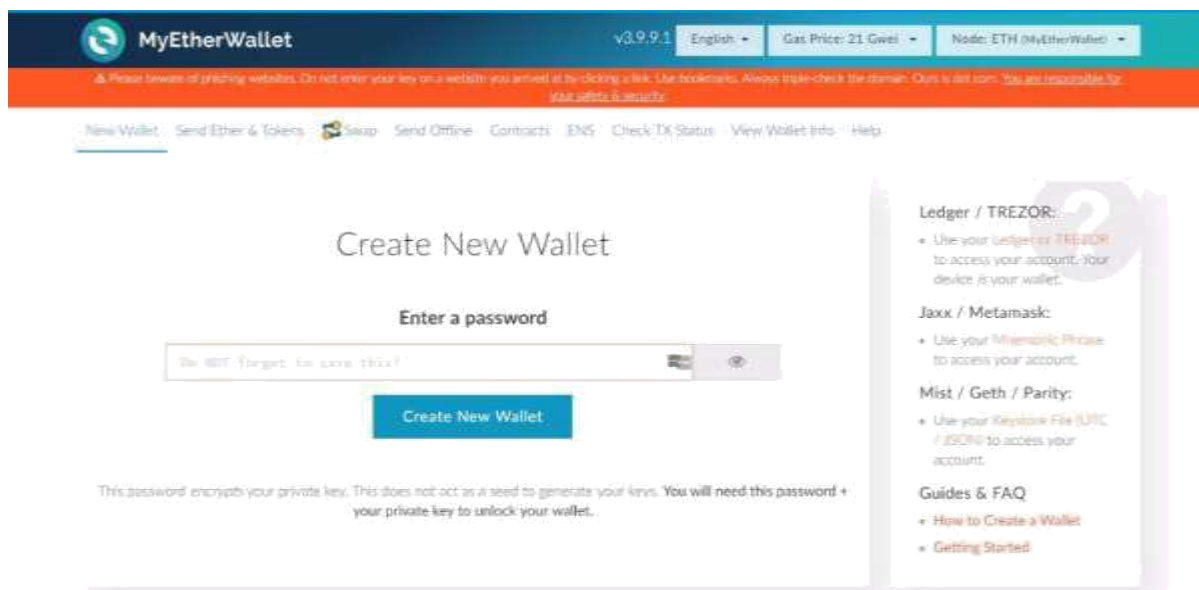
MyEtherWallet

v3.9.9.1 English ▾ Gas Price: 21 Gwei ▾ Node: ETH (MyEtherWallet) ▾

⚠ Please beware of phishing websites. Do not enter your key on a website you arrived at by clicking a link. Use bookmarks. Always triple-check the domain. Ours is dot com. You are responsible for your safety & security.

New Wallet Send Ether & Tokens Swap Send Offline Contracts ENS Check TX Status View Wallet Info Help

Create New Wallet

Enter a password

Do NOT forget to save this!

Create New Wallet

This password encrypts your private key. This does not act as a seed to generate your keys. You will need this password + your private key to unlock your wallet.

Ledger / TREZOR:

• Use your Ledger or TREZOR to access your account. Your device is your wallet.

Jaxx / Metamask:

• Use your Mnemonic Phrase to access your account.

Mist / Geth / Parity:

• Use your Keystore File (UTC / JSON) to access your account.

Guides & FAQ

• How to Create a Wallet

• Getting Started